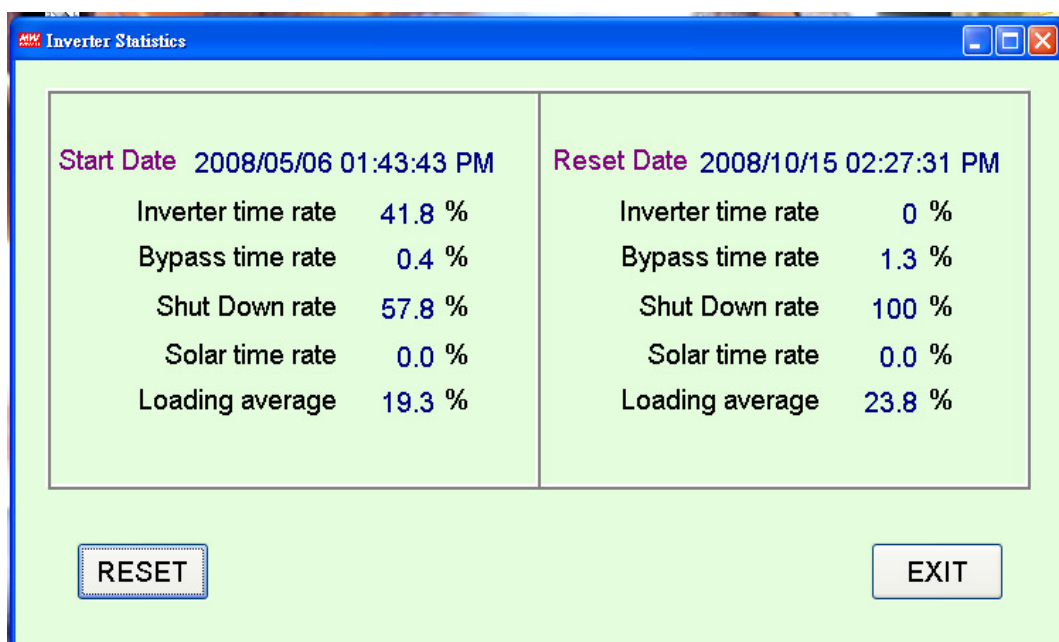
Inverter Statistics

Start Date 2008/05/06 01:43:43 PM

Inverter time rate 41.8 %

Bypass time rate 0.4 %

Shut Down rate 57.8 %

Solar time rate 0.0 %

Loading average 19.3 %

Reset Date 2008/10/15 02:27:31 PM

Inverter time rate 0 %

Bypass time rate 1.3 %

Shut Down rate 100 %

Solar time rate 0.0 %

Loading average 23.8 %

RESET

EXIT